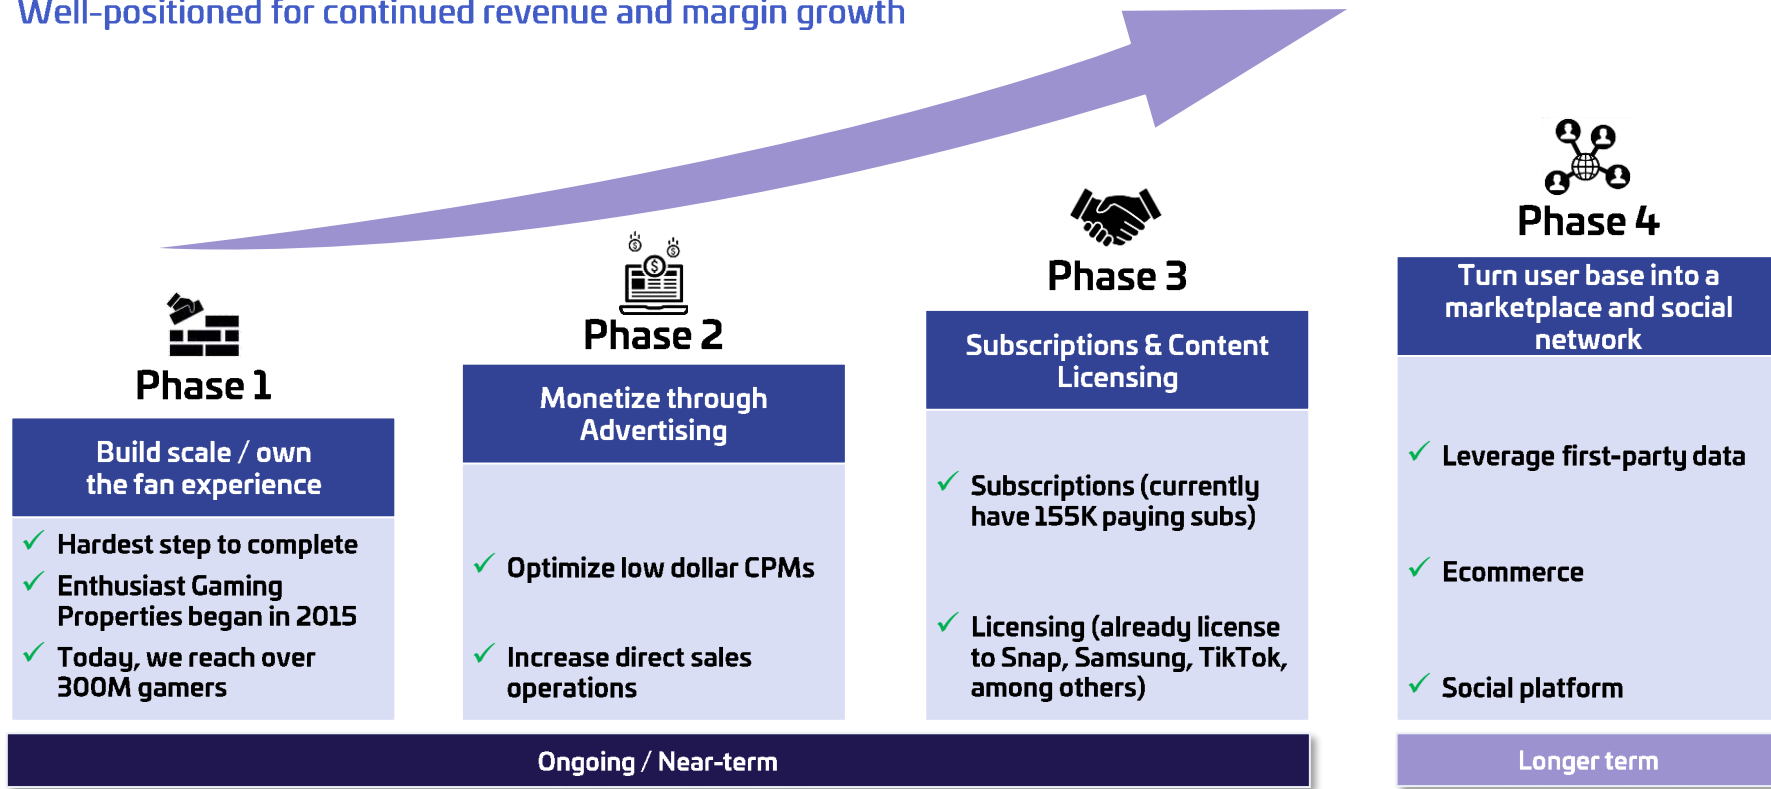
Well-positioned for continued revenue and margin growth

Phase 1

Build scale / own the fan experience

✓ Hardest step to complete
✓ Enthusiast Gaming Properties began in 2015
✓ Today, we reach over 300M gamers

Phase 2

Monetize through Advertising

✓ Optimize low dollar CPMs
✓ Increase direct sales operations

Phase 3

Subscriptions & Content Licensing

✓ Subscriptions (currently have 155K paying subs)
✓ Licensing (already license to Snap, Samsung, TikTok, among others)

Phase 4

Turn user base into a marketplace and social network

✓ Leverage first-party data
✓ Ecommerce
✓ Social platform

Ongoing / Near-term

Longer term